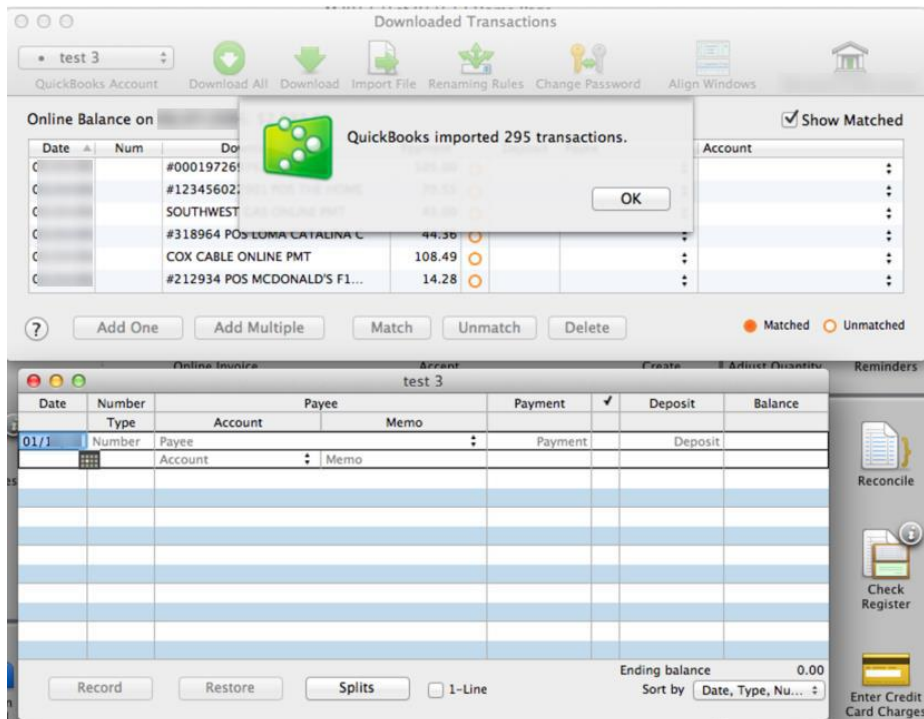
Downloaded Transactions

test 3
QuickBooks Account
Download All
Download
Import File
Renaming Rules
Change Password
Align Windows

Online Balance on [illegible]
Show Matched

QuickBooks imported 295 transactions.
OK

| Date | Num | Do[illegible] | | | | Account |
|---|---|---|---|---|---|---|
| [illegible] | | #00019726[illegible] | | | | |
| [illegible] | | #12345602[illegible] | | | | |
| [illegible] | | SOUTHWEST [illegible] | | | | |
| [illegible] | | #318964 POS LOMA CATALINA C | 44.36 | | | |
| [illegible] | | COX CABLE ONLINE PMT | 108.49 | | | |
| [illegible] | | #212934 POS MCDONALD'S F1... | 14.28 | | | |

?
Add One
Add Multiple
Match
Unmatch
Delete
Matched
Unmatched

Online Invoice
Accept
Create
Adjust Quantity
Reminders

test 3

| Date | Number | Payee | | Payment | ✓ | Deposit | Balance |
|---|---|---|---|---|---|---|---|
| | Type | Account | Memo | | | | |
| 01/1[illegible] | Number | Payee | | Payment | | Deposit | |
| | | Account | Memo | | | | |

Ending balance 0.00
Record
Restore
Splits
1-Line
Sort by Date, Type, Nu...

Reconcile
Check Register
Enter Credit Card Charges